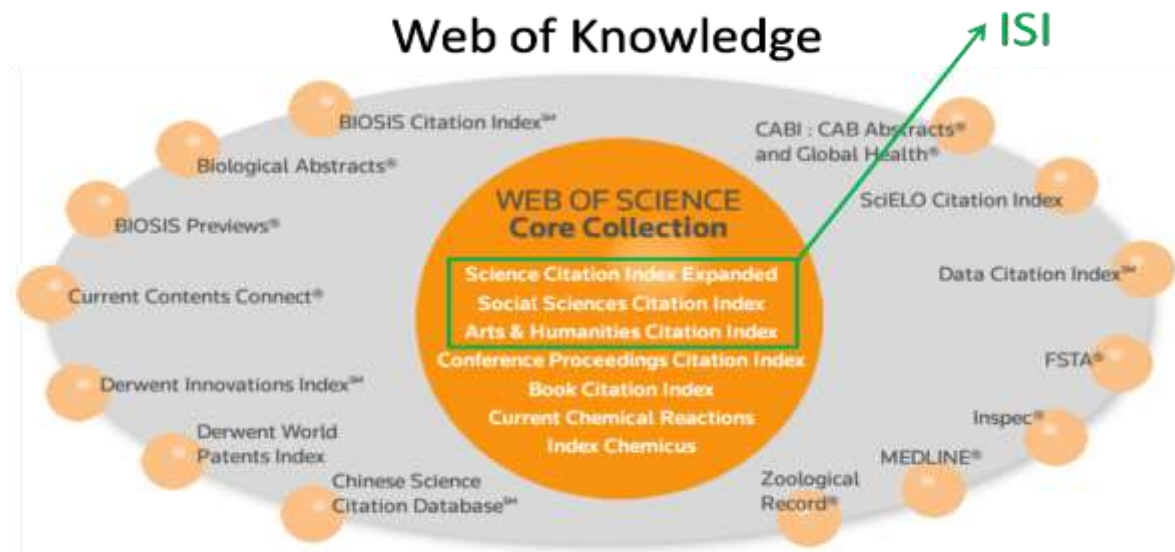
Web of Knowledge

ISI

BIOSIS Citation Index℠

Biological Abstracts®

BIOSIS Previews®

Current Contents Connect®

Derwent Innovations Index℠

Derwent World Patents Index

Chinese Science Citation Database℠

WEB OF SCIENCE
Core Collection

Science Citation Index Expanded
Social Sciences Citation Index
Arts & Humanities Citation Index
Conference Proceedings Citation Index
Book Citation Index
Current Chemical Reactions
Index Chemicus

CABI : CAB Abstracts® and Global Health®

SciELO Citation Index

Data Citation Index℠

FSTA®

Inspec®

MEDLINE®

Zoological Record®